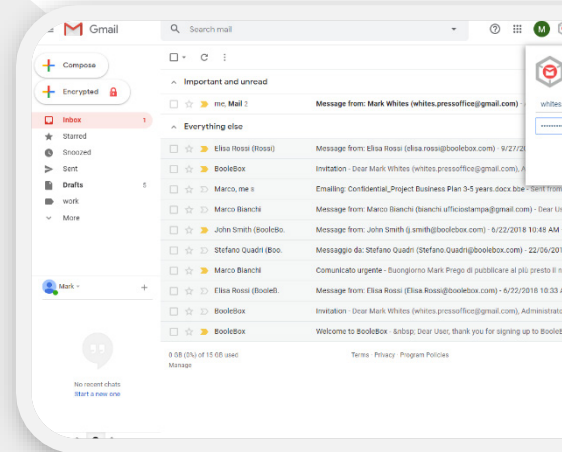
Gmail

Search mail

M

Compose

Encrypted

Inbox 1
Starred
Snoozed
Sent
Drafts 8
work
More

Mark

No recent chats
Start a new one

Important and unread

me, Mail 2 Message from: Mark Whites (whites.pressoffice@gmail.com)

Everything else

Elisa Rossi (Rossi) Message from: Elisa Rossi (elisa.rossi@boolebox.com) - 9/27/
BooleBox Invitation - Dear Mark Whites (whites.pressoffice@gmail.com), A
Marco, me 8 Emailing: Confidential_Project Business Plan 3-5 years.docx.boe - Sent from
Marco Bianchi Message from: Marco Bianchi (bianchi.ufficiostampa@gmail.com) - Dear U
John Smith (BooleBo. Message from: John Smith (j.smith@boolebox.com) - 6/22/2018 10:48 AM
Stefano Quadri (Boo. Messaggio da: Stefano Quadri (Stefano.Quadri@boolebox.com) - 22/06/
Marco Bianchi Comunicato urgente - Buongiorno Mark Prego di pubblicare al più presto il
Elisa Rossi (BooleB. Message from: Elisa Rossi (Elisa.Rossi@boolebox.com) - 6/22/2018 10:33 A
BooleBox Invitation - Dear Mark Whites (whites.pressoffice@gmail.com), Administrat
BooleBox Welcome to BooleBox - &nbsp; Dear User, thank you for signing up to BooleB

0 GB (0%) of 15 GB used
Manage

Terms · Privacy · Program Policies

whites.